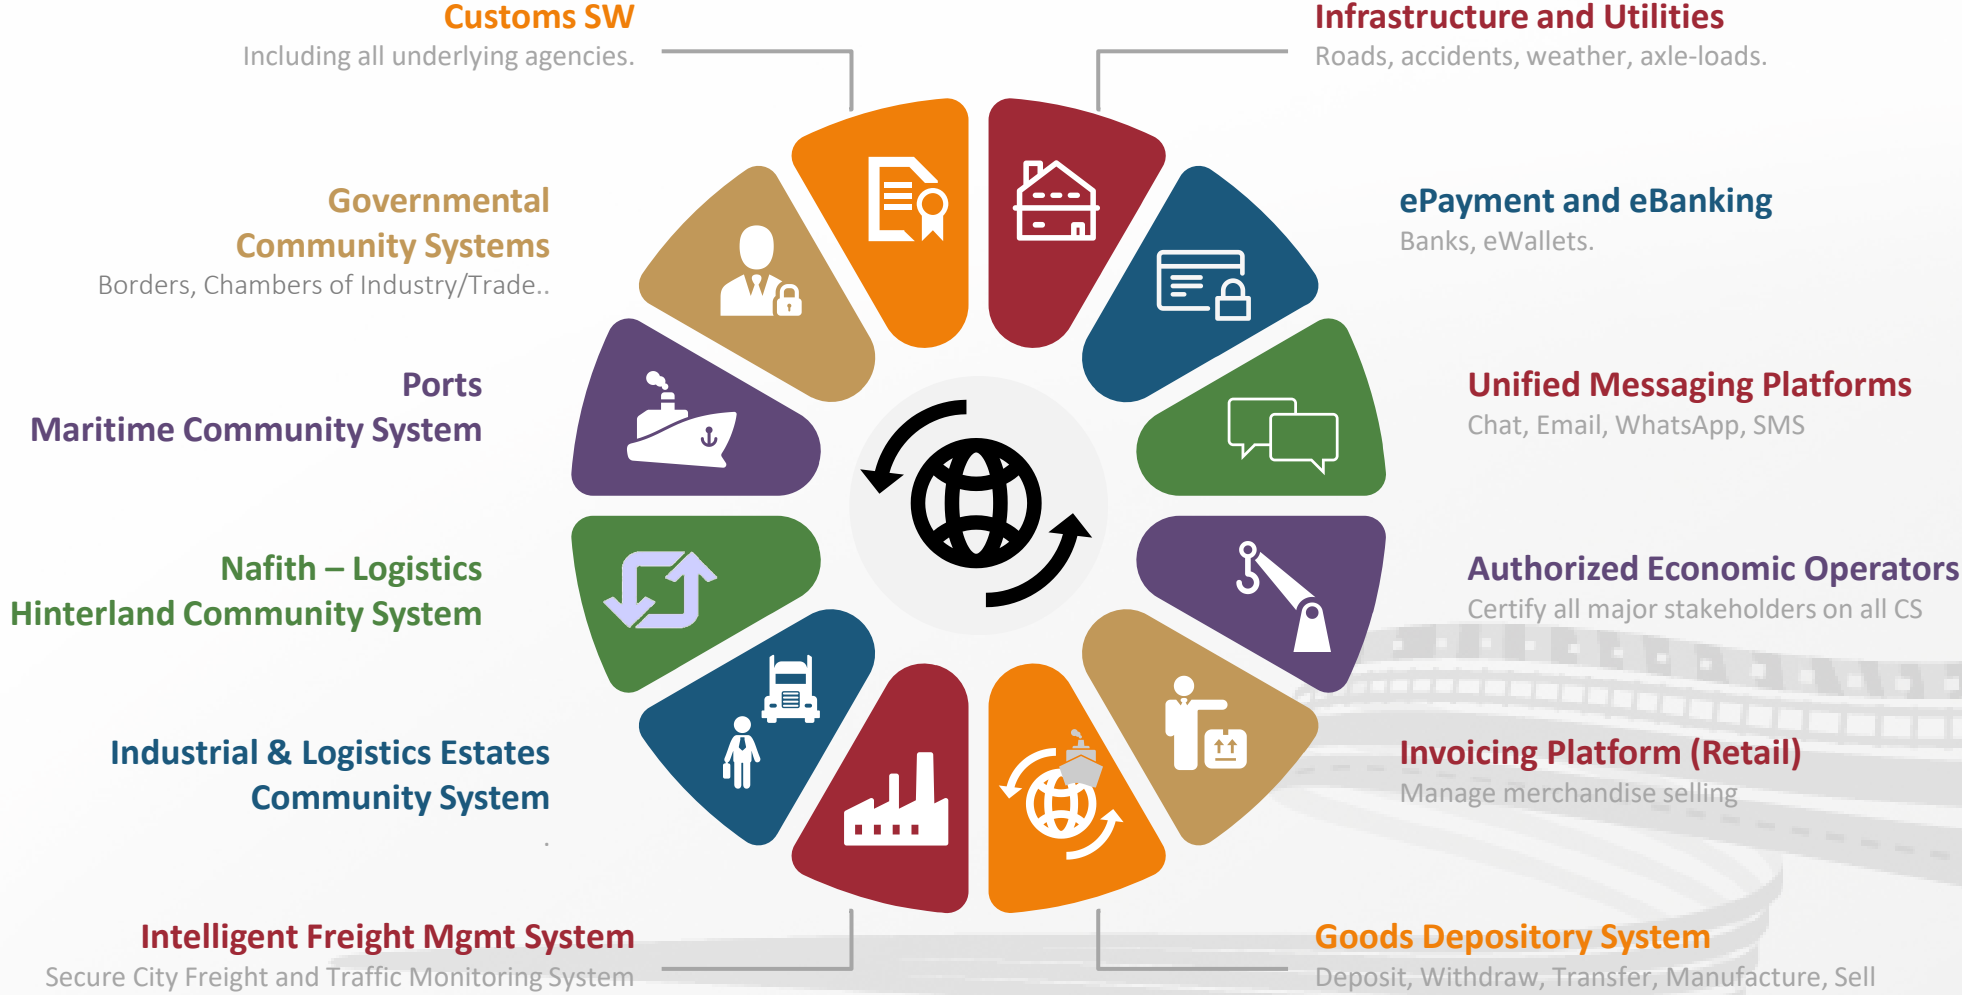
Customs SW
Including all underlying agencies.

Infrastructure and Utilities
Roads, accidents, weather, axle-loads.

Governmental Community Systems
Borders, Chambers of Industry/Trade..

ePayment and eBanking
Banks, eWallets.

Ports
Maritime Community System

Unified Messaging Platforms
Chat, Email, WhatsApp, SMS

Nafith – Logistics
Hinterland Community System

Authorized Economic Operators
Certify all major stakeholders on all CS

Industrial & Logistics Estates Community System

Invoicing Platform (Retail)
Manage merchandise selling

Intelligent Freight Mgmt System
Secure City Freight and Traffic Monitoring System

Goods Depository System
Deposit, Withdraw, Transfer, Manufacture, Sell